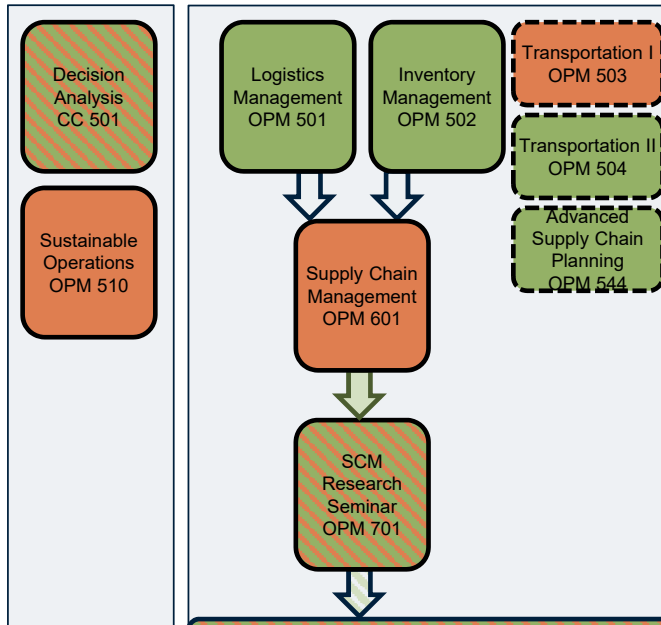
Decision Analysis CC 501

Sustainable Operations OPM 510

Logistics Management OPM 501

Inventory Management OPM 502

Transportation I OPM 503

Transportation II OPM 504

Advanced Supply Chain Planning OPM 544

Supply Chain Management OPM 601

SCM Research Seminar OPM 701